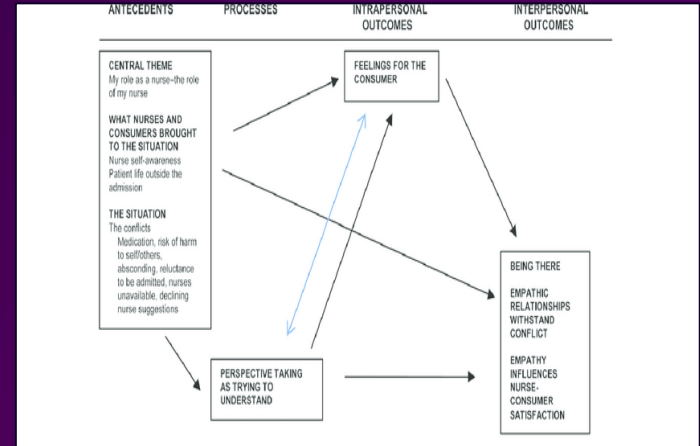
ANTECEDENTS

PROCESSES

INTRAPERSONAL OUTCOMES

INTERPERSONAL OUTCOMES

CENTRAL THEME
My role as a nurse–the role of my nurse

WHAT NURSES AND CONSUMERS BROUGHT TO THE SITUATION
Nurse self-awareness
Patient life outside the admission

THE SITUATION
The conflicts
Medication, risk of harm to self/others, absconding, reluctance to be admitted, nurses unavailable, declining nurse suggestions

FEELINGS FOR THE CONSUMER

BEING THERE

EMPATHIC RELATIONSHIPS WITHSTAND CONFLICT

EMPATHY INFLUENCES NURSE-CONSUMER SATISFACTION

PERSPECTIVE TAKING AS TRYING TO UNDERSTAND